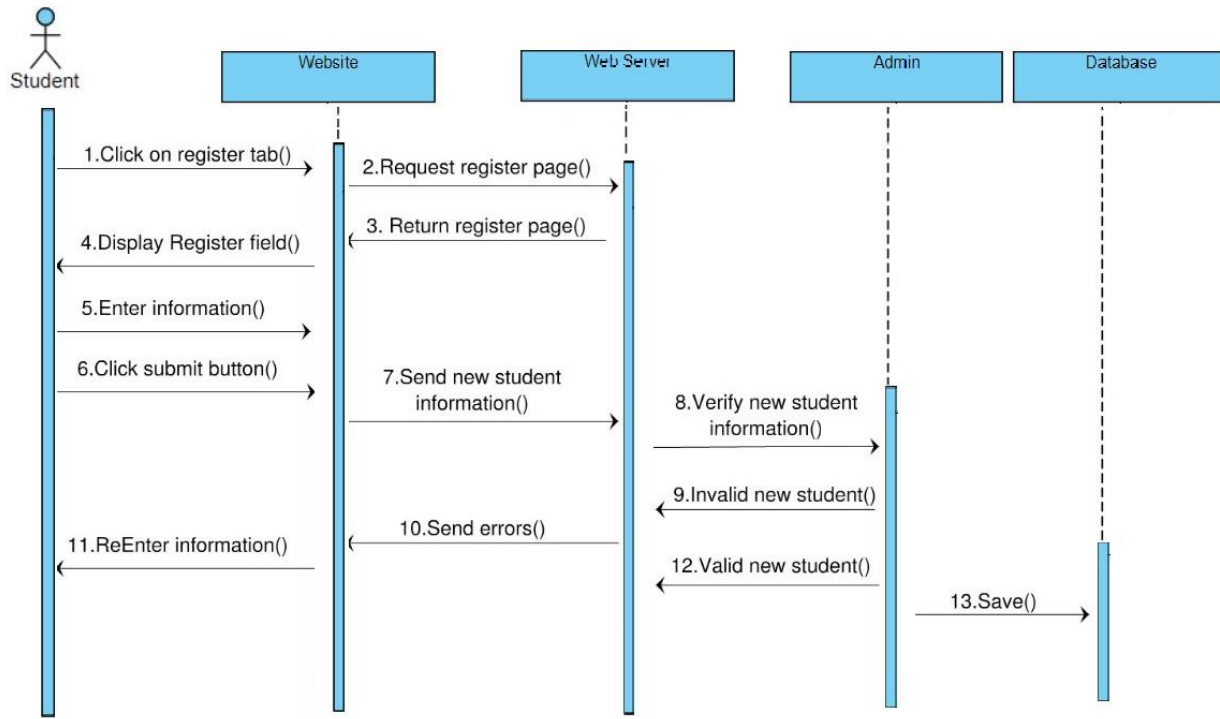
Student

Website

Web Server

Admin

Database

1.Click on register tab()

2.Request register page()

3. Return register page()

4.Display Register field()

5.Enter information()

6.Click submit button()

7.Send new student information()

8.Verify new student information()

9.Invalid new student()

10.Send errors()

11.ReEnter information()

12.Valid new student()

13.Save()